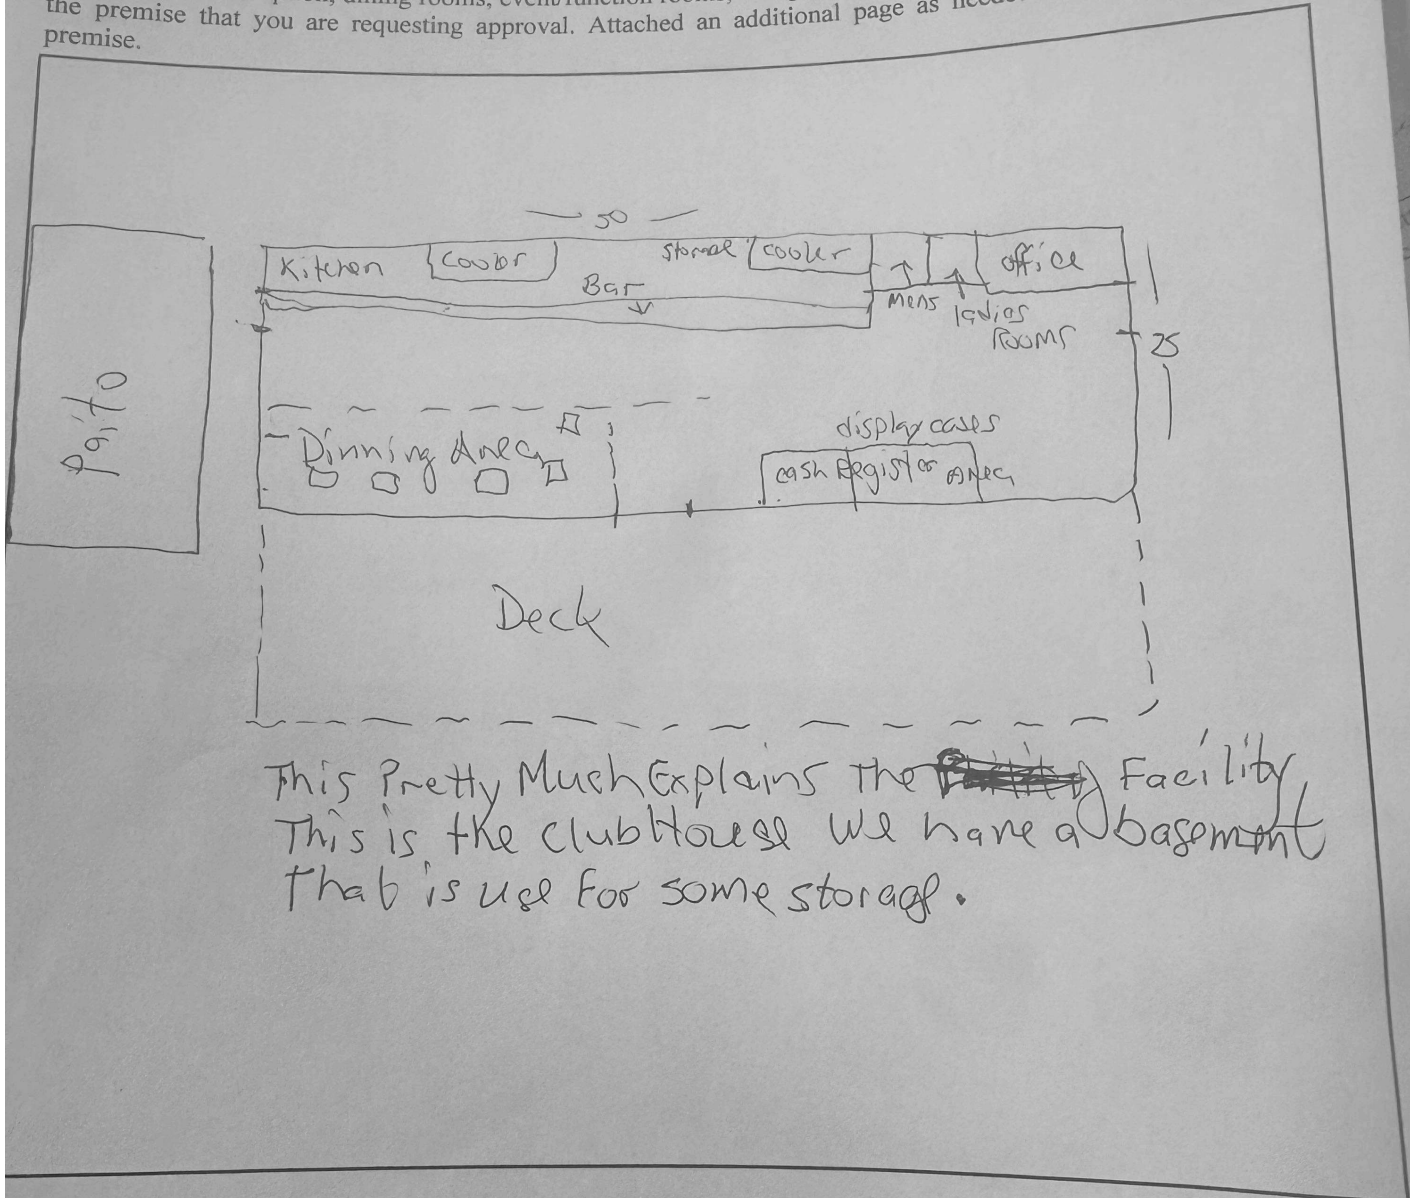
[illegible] the premise that you are requesting approval. Attached an additional page as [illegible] premise.

50

Kitchen

Coolor

Storage

cooler

office

Bar

Mens

ladies

Rooms

25

Paito

Dinning Area

display cases

cash Register Area

Deck

This Pretty Much Explains the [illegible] Facility
This is the clubHouse we have a basement
That is use for some storage.